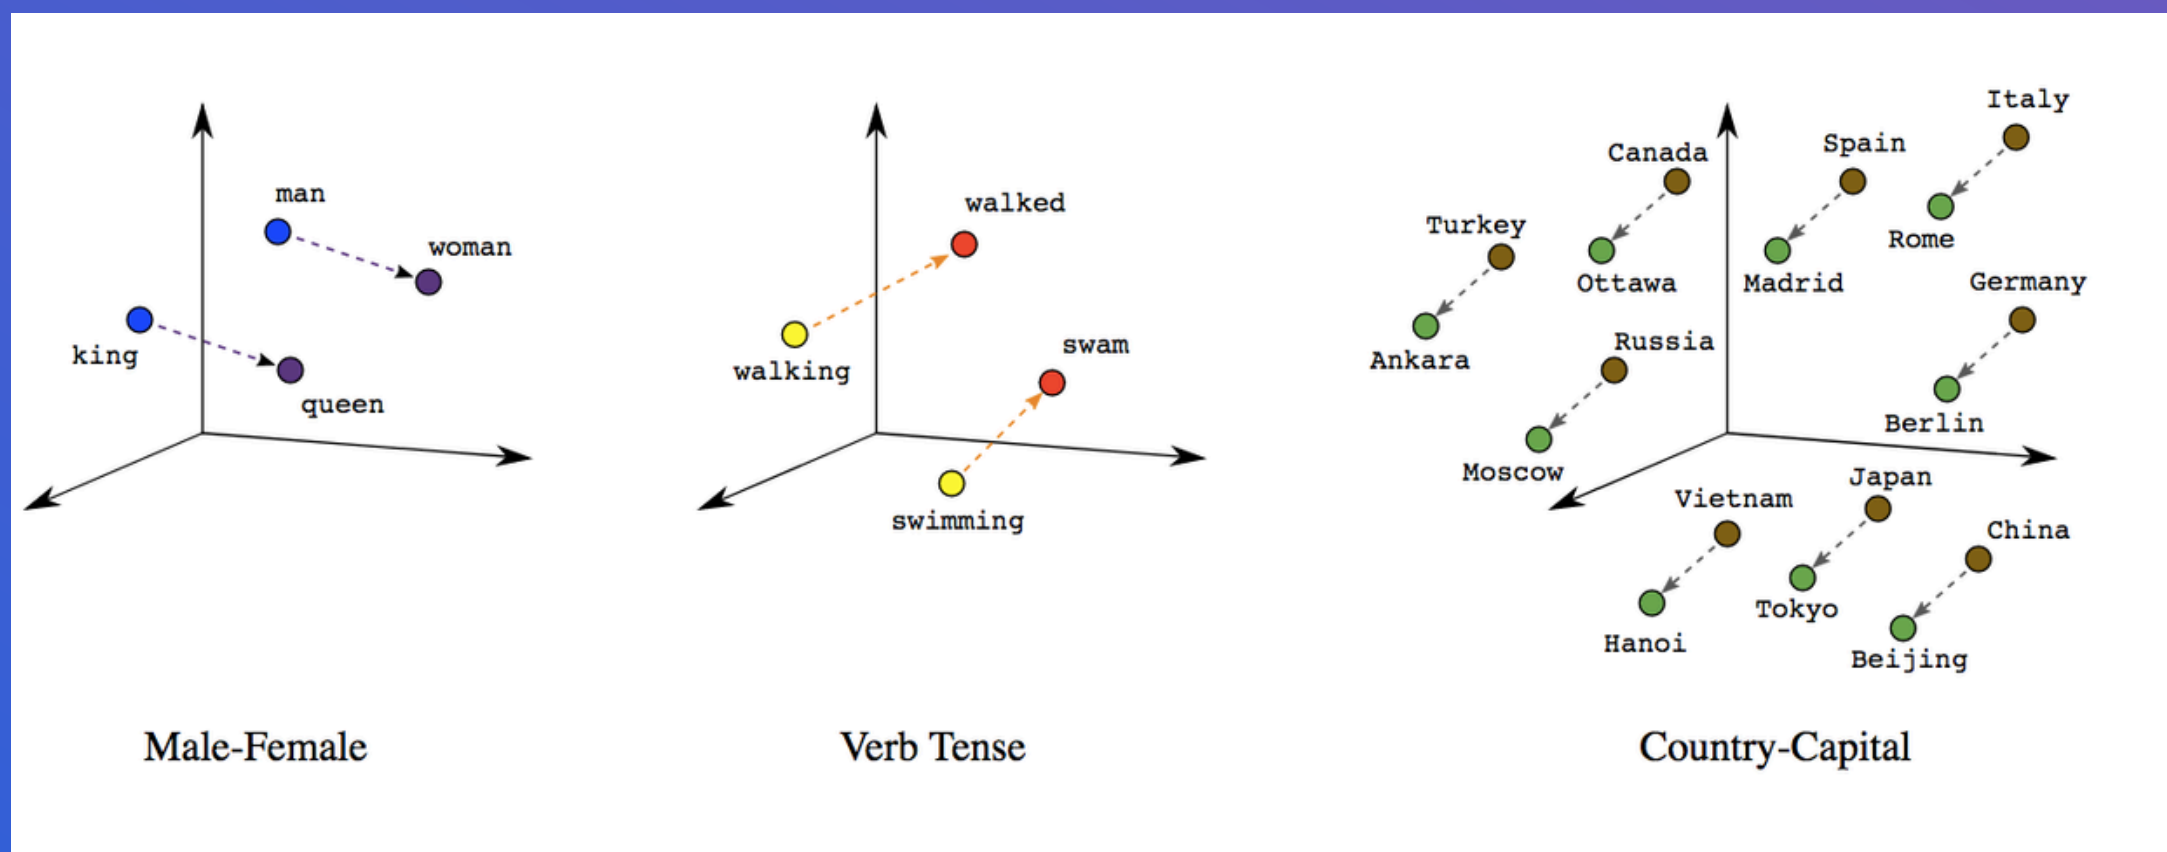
man
woman
king
queen

Male-Female

walked
walking
swam
swimming

Verb Tense

Italy
Canada
Spain
Turkey
Rome
Ottawa
Madrid
Germany
Ankara
Russia
Berlin
Moscow
Japan
Vietnam
China
Tokyo
Hanoi
Beijing

Country-Capital